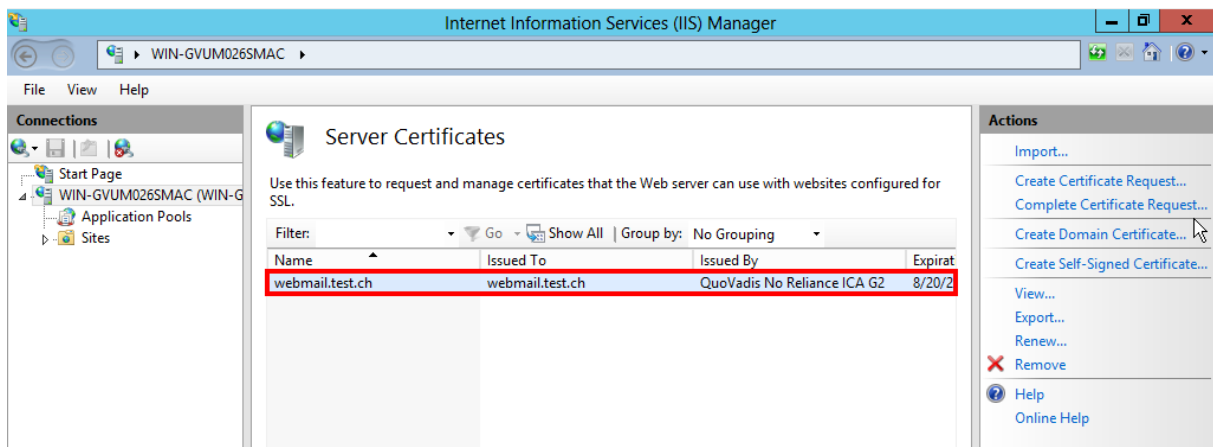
Internet Information Services (IIS) Manager

WIN-GVUM026SMAC ▸

File View Help

Connections

Start Page
WIN-GVUM026SMAC (WIN-G
Application Pools
Sites

Server Certificates

Use this feature to request and manage certificates that the Web server can use with websites configured for SSL.

Filter: Go Show All | Group by: No Grouping

| Name | Issued To | Issued By | Expirat |
|---|---|---|---|
| webmail.test.ch | webmail.test.ch | QuoVadis No Reliance ICA G2 | 8/20/2 |

Actions

Import...
Create Certificate Request...
Complete Certificate Request...
Create Domain Certificate...
Create Self-Signed Certificate...
View...
Export...
Renew...
Remove
Help
Online Help